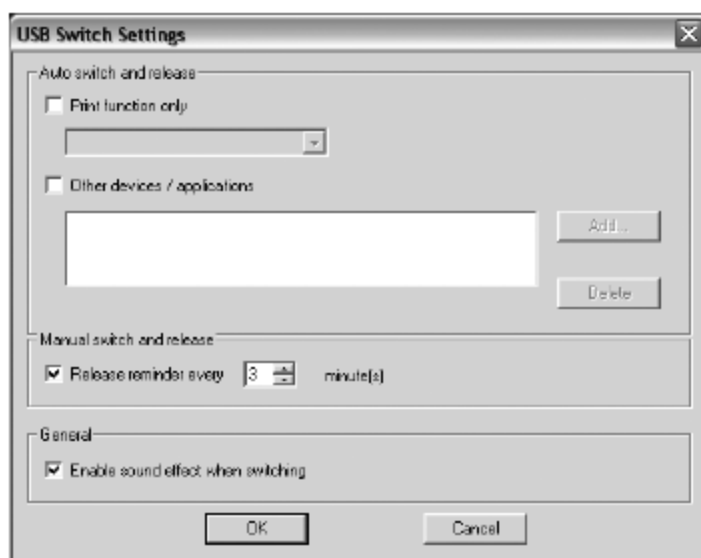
USB Switch Settings

Auto switch and release

Print function only

Other devices / applications

Add...

Delete

Manual switch and release

Release reminder every 3 minute(s)

General

Enable sound effect when switching

OK

Cancel